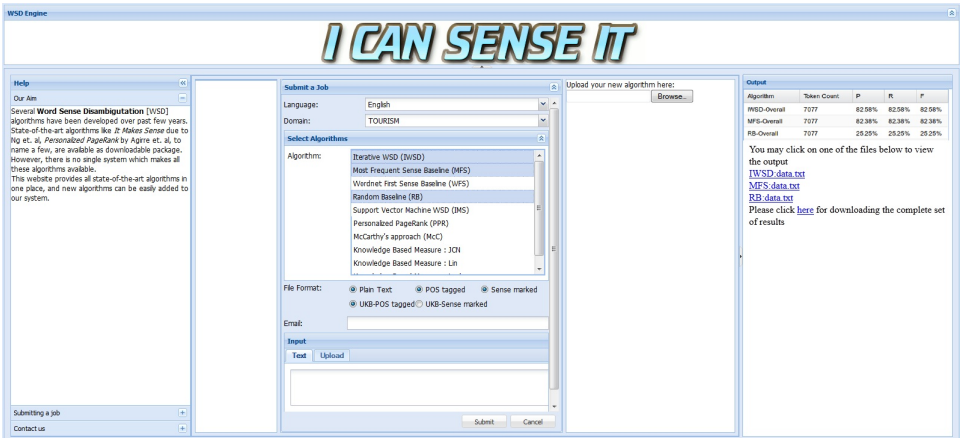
WSD Engine

I CAN SENSE IT

Help

Our Aim

Several **Word Sense Disambiguation** [WSD] algorithms have been developed over past few years. State-of-the-art algorithms like *It Makes Sense* due to Ng et. al, *Personalized PageRank* by Agirre et. al, to name a few, are available as downloadable package. However, there is no single system which makes all these algorithms available.
This website provides all state-of-the-art algorithms in one place, and new algorithms can be easily added to our system.

Submitting a job

Contact us

Submit a Job

Language: English

Domain: TOURISM

Select Algorithms

Algorithm:
Iterative WSD (IWSD)
Most Frequent Sense Baseline (MFS)
Wordnet First Sense Baseline (WFS)
Random Baseline (RB)
Support Vector Machine WSD (IMS)
Personalized PageRank (PPR)
McCarthy's approach (McC)
Knowledge Based Measure : JCN
Knowledge Based Measure : Lin

File Format: Plain Text POS tagged Sense marked UKB-POS tagged UKB-Sense marked

Email:

Input

Text Upload

Submit Cancel

Upload your new algorithm here:
Browse...

Output

| Algorithm | Token Count | P | R | F |
|---|---|---|---|---|
| IWSD-Overall | 7077 | 82.58% | 82.58% | 82.58% |
| MFS-Overall | 7077 | 82.38% | 82.38% | 82.38% |
| RB-Overall | 7077 | 25.25% | 25.25% | 25.25% |

You may click on one of the files below to view the output
IWSD:data.txt
MFS:data.txt
RB:data.txt
Please click here for downloading the complete set of results